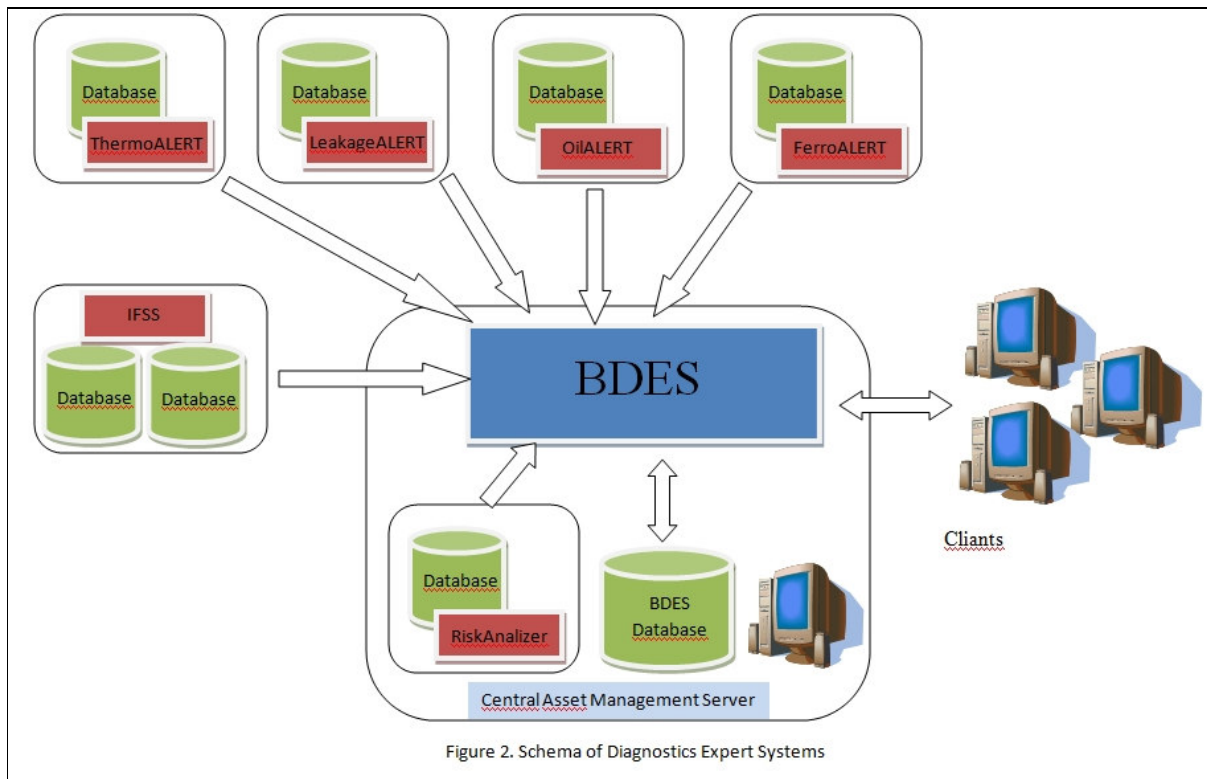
Database
ThermoALERT

Database
LeakageALERT

Database
OilALERT

Database
FerroALERT

IFSS
Database
Database

BDES

Database
RiskAnalizer

BDES
Database

Central Asset Management Server

Cliants

Figure 2. Schema of Diagnostics Expert Systems